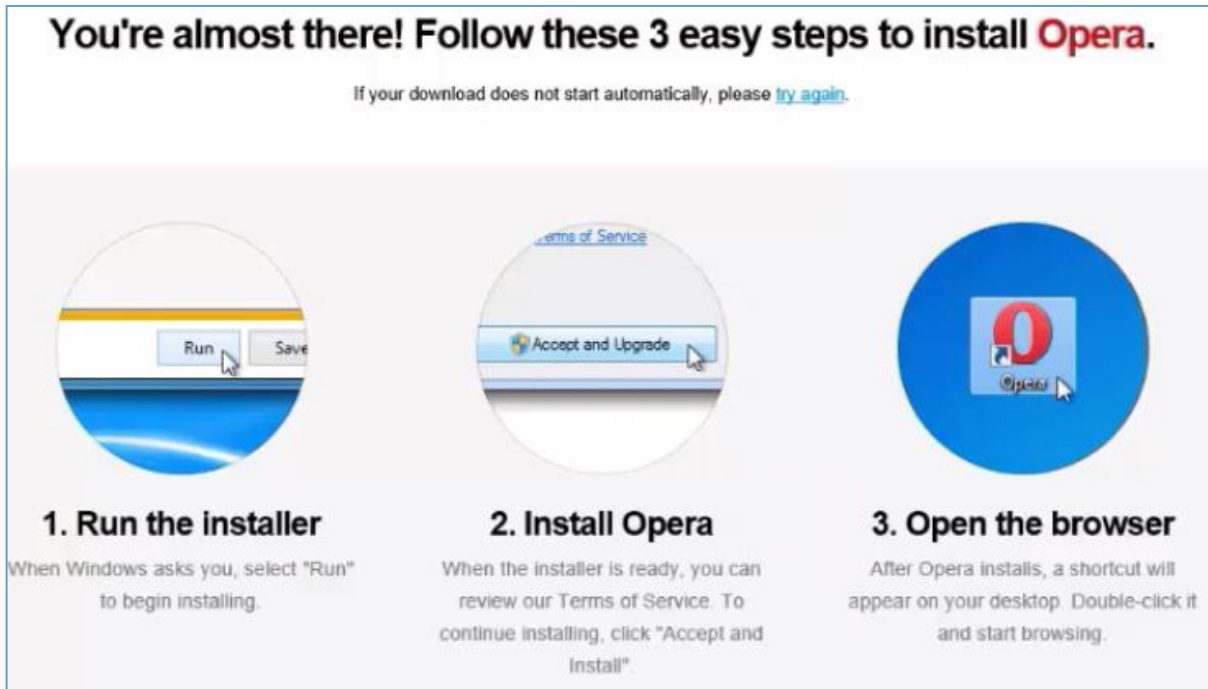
You're almost there! Follow these 3 easy steps to install Opera.

If your download does not start automatically, please try again.

Run

Save

erms of Service

Accept and Upgrade

Opera

1. Run the installer

When Windows asks you, select "Run" to begin installing.

2. Install Opera

When the installer is ready, you can review our Terms of Service. To continue installing, click "Accept and Install".

3. Open the browser

After Opera installs, a shortcut will appear on your desktop. Double-click it and start browsing.